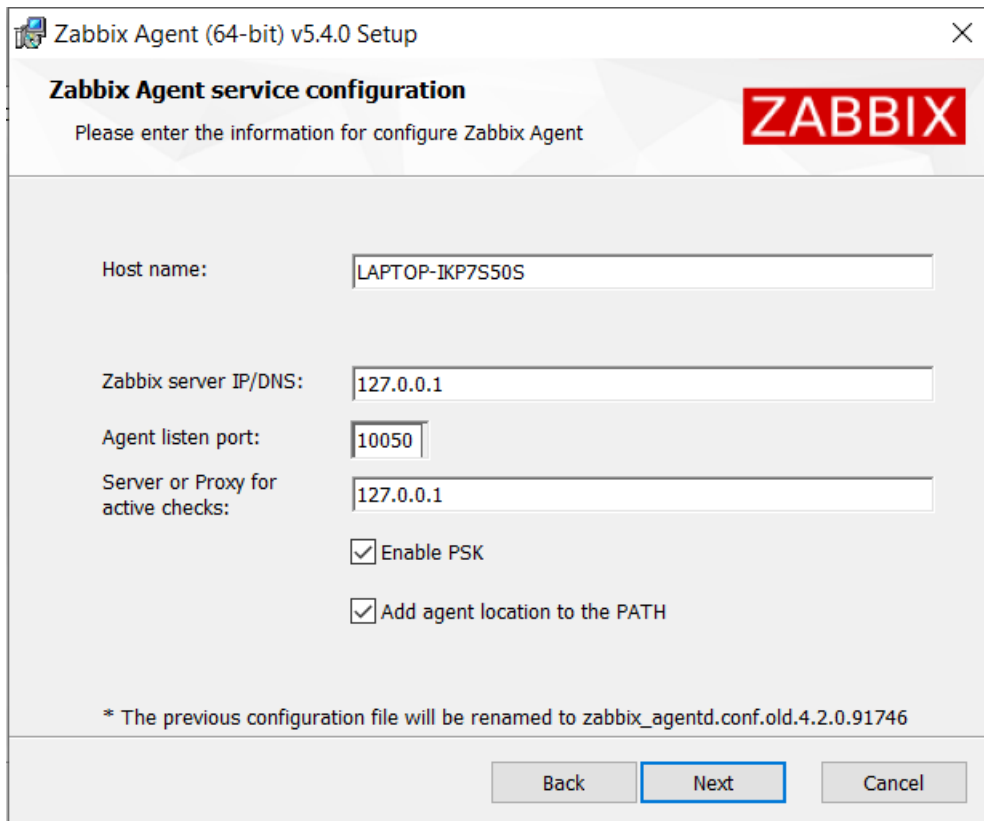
Zabbix Agent (64-bit) v5.4.0 Setup

×

Zabbix Agent service configuration

Please enter the information for configure Zabbix Agent

ZABBIX

Host name: LAPTOP-IKP7S50S

Zabbix server IP/DNS: 127.0.0.1

Agent listen port: 10050

Server or Proxy for active checks: 127.0.0.1

Enable PSK

Add agent location to the PATH

* The previous configuration file will be renamed to zabbix_agentd.conf.old.4.2.0.91746

Back

Next

Cancel